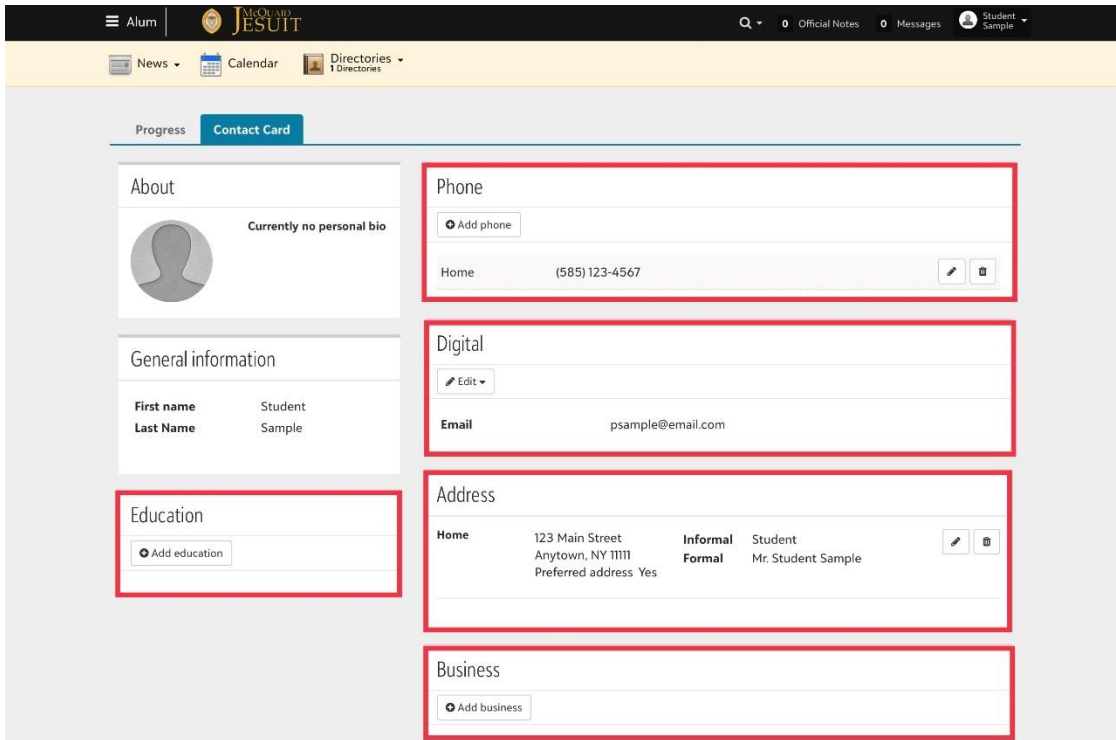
Alum McQUAID JESUIT

0 Official Notes 0 Messages Student Sample

News Calendar Directories 1 Directories

Progress Contact Card

About

Currently no personal bio

General information

First name Student
Last Name Sample

Education

Add education

Phone

Add phone

Home (585) 123-4567

Digital

Edit

Email psample@email.com

Address

Home 123 Main Street
Anytown, NY 11111
Preferred address Yes

Informal Student
Formal Mr. Student Sample

Business

Add business